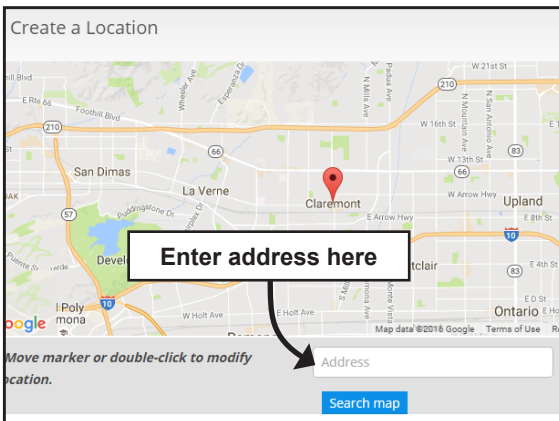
Create a Location

W 21st St
hill Blvd
E Rte 66
Foothill Blvd
210
210
W 16th St
W 13th St
San Dimas
66
83
La Verne
W Arrow Hwy
Upland
Claremont
E Arrow Hwy
E 8th St
57
10
Enter address here
Devel
ntclair
E 4th St
83
l Poly
mona
W Holt Ave
Ontario
oogle
Map data ©2016 Google Terms of Use Report
Move marker or double-click to modify location.
Address
Search map